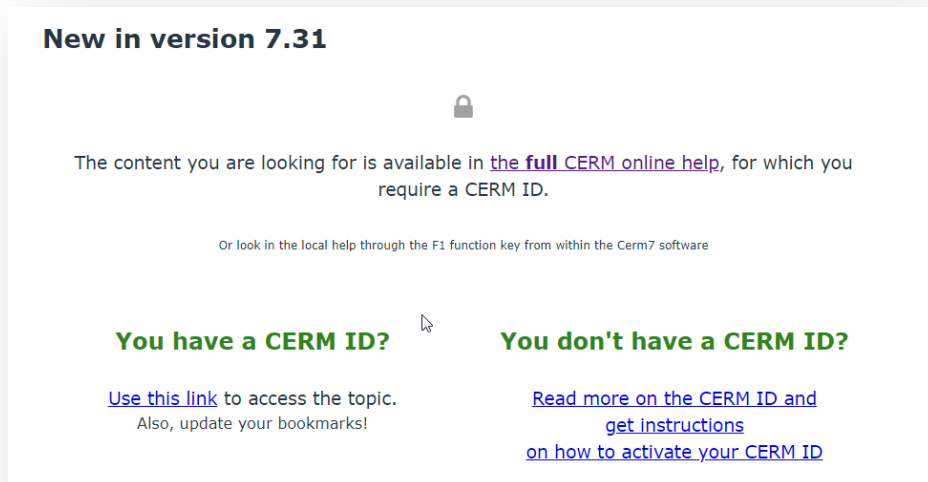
New in version 7.31

The content you are looking for is available in the full CERM online help, for which you require a CERM ID.

Or look in the local help through the F1 function key from within the Cerm7 software

You have a CERM ID?

Use this link to access the topic.
Also, update your bookmarks!

You don't have a CERM ID?

Read more on the CERM ID and get instructions on how to activate your CERM ID